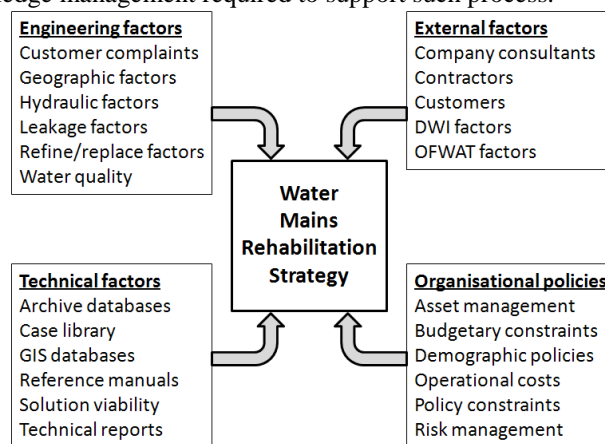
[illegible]edge management required to support such process.

Engineering factors
Customer complaints
Geographic factors
Hydraulic factors
Leakage factors
Refine/replace factors
Water quality

External factors
Company consultants
Contractors
Customers
DWI factors
OFWAT factors

Water Mains Rehabilitation Strategy

Technical factors
Archive databases
Case library
GIS databases
Reference manuals
Solution viability
Technical reports

Organisational policies
Asset management
Budgetary constraints
Demographic policies
Operational costs
Policy constraints
Risk management